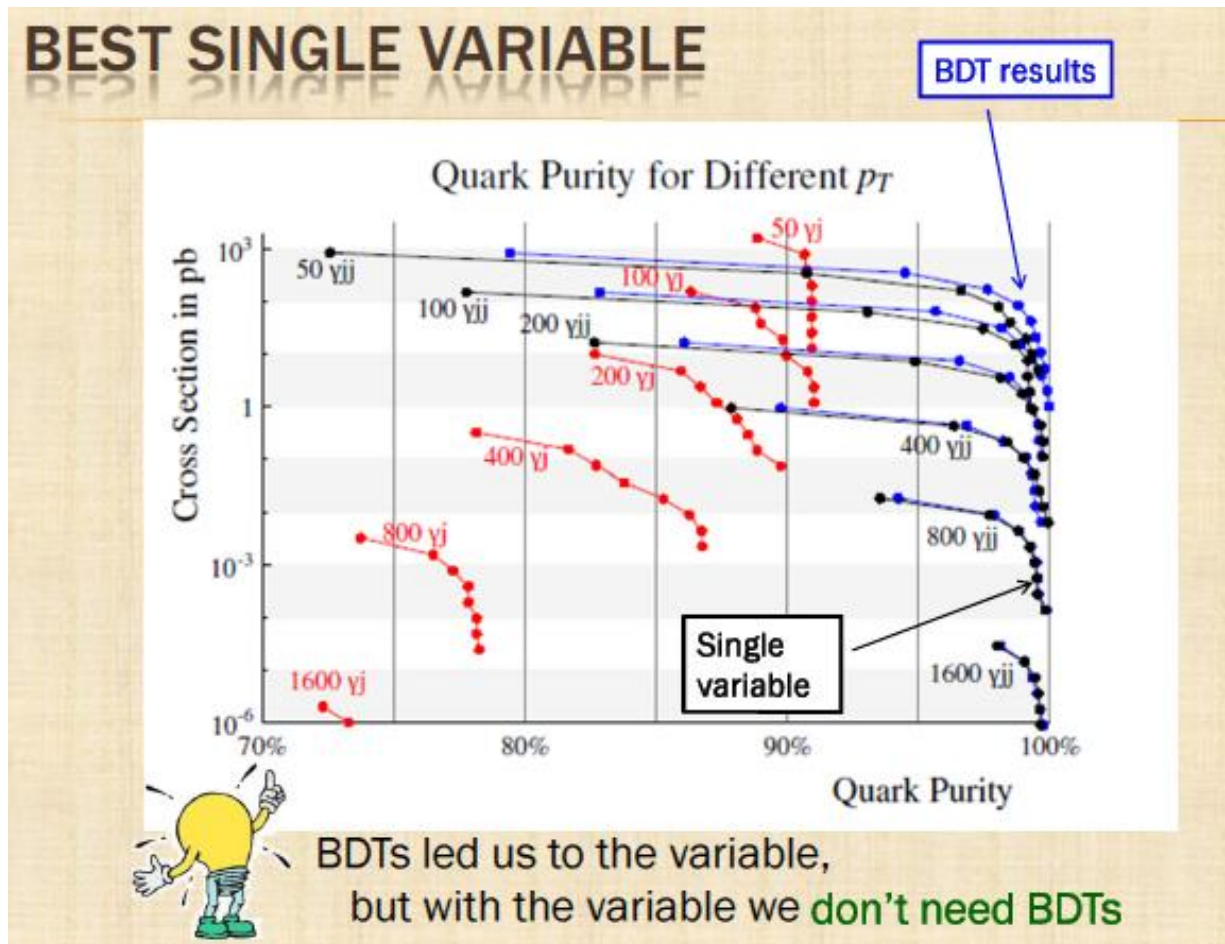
BEST SINGLE VARIABLE

BDT results

Quark Purity for Different $p_T$

Cross Section in pb

$10^3$

1

$10^{-3}$

$10^{-6}$

70%

80%

90%

100%

Quark Purity

50 γjj

100 γjj

200 γjj

400 γjj

800 γjj

1600 γjj

50 γj

100 γj

200 γj

400 γj

800 γj

1600 γj

Single variable

BDTs led us to the variable, but with the variable we don't need BDTs